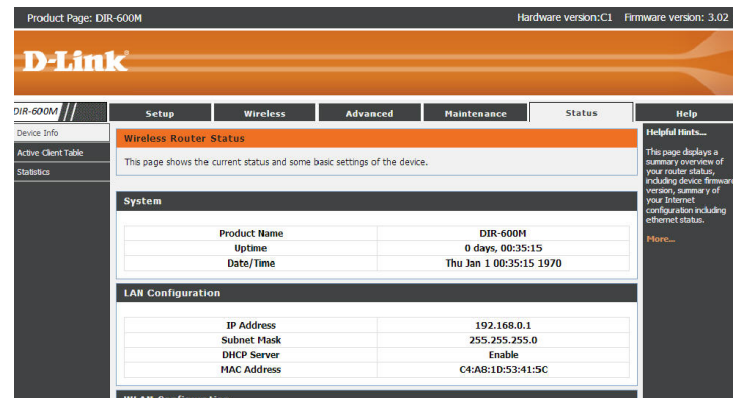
Product Page: DIR-600M

Hardware version:C1 Firmware version: 3.02

D-Link

DIR-600M

Setup | Wireless | Advanced | Maintenance | Status | Help

Device Info

Active Client Table

Statistics

Wireless Router Status

This page shows the current status and some basic settings of the device.

System

| Product Name | DIR-600M |
|---|---|
| Uptime | 0 days, 00:35:15 |
| Date/Time | Thu Jan 1 00:35:15 1970 |

LAN Configuration

| IP Address | 192.168.0.1 |
|---|---|
| Subnet Mask | 255.255.255.0 |
| DHCP Server | Enable |
| MAC Address | C4:A8:1D:53:41:5C |

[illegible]

Helpful Hints...

This page displays a summary overview of your router status, including device firmware version, summary of your Internet configuration including ethernet status.

More...